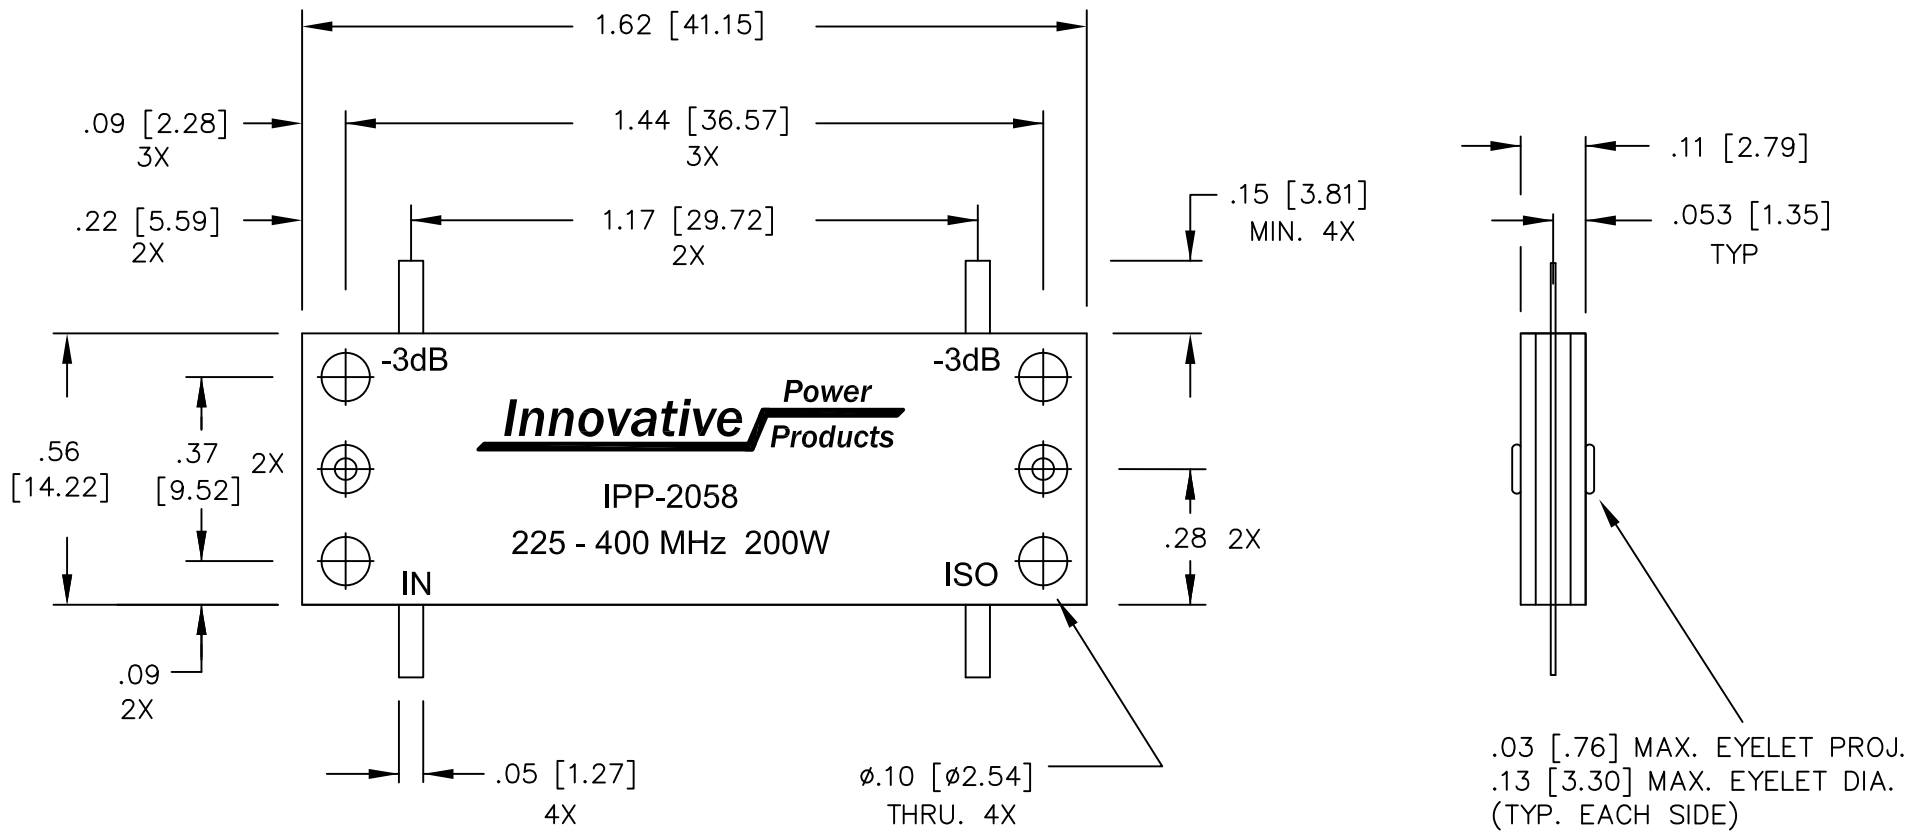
1.62 [41.15]

.09 [2.28]
3X

1.44 [36.57]
3X

.22 [5.59]
2X

1.17 [29.72]
2X

.15 [3.81]
MIN. 4X

.11 [2.79]

.053 [1.35]
TYP

-3dB

-3dB

Innovative Power Products

IPP-2058

225 - 400 MHz 200W

IN

ISO

.56
[14.22]

.37
[9.52]
2X

.28 2X

.09
2X

.05 [1.27]
4X

ø.10 [ø2.54]
THRU. 4X

.03 [.76] MAX. EYELET PROJ.
.13 [3.30] MAX. EYELET DIA.
(TYP. EACH SIDE)